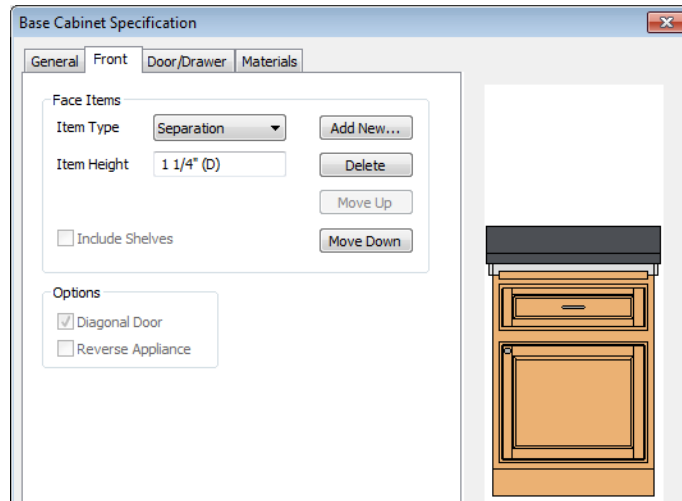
Base Cabinet Specification

General | Front | Door/Drawer | Materials

Face Items

Item Type: Separation

Item Height: 1 1/4" (D)

Add New...

Delete

Move Up

Move Down

Include Shelves

Options

Diagonal Door

Reverse Appliance